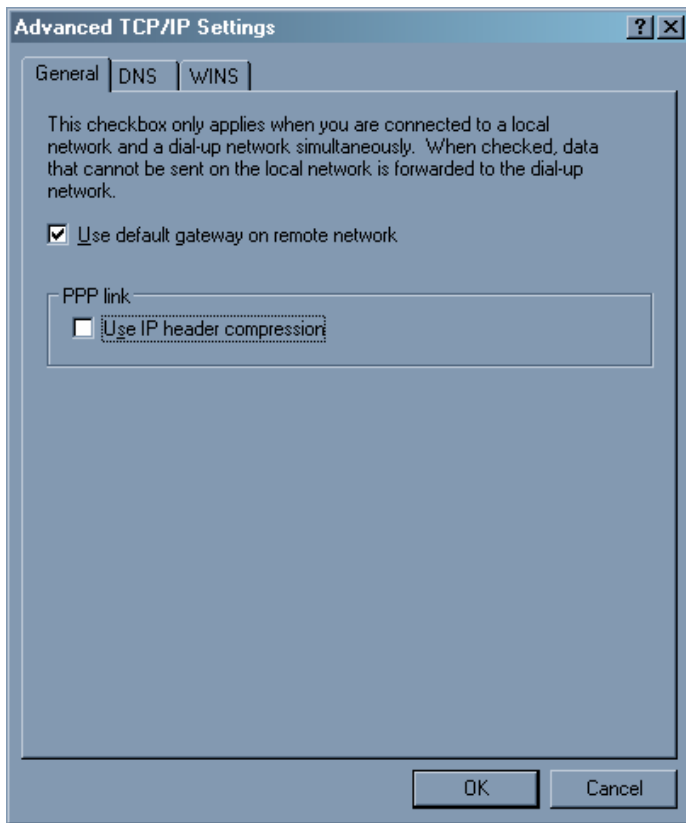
Advanced TCP/IP Settings

?

General

DNS

WINS

This checkbox only applies when you are connected to a local network and a dial-up network simultaneously. When checked, data that cannot be sent on the local network is forwarded to the dial-up network.

Use default gateway on remote network

PPP link

Use IP header compression

OK

Cancel